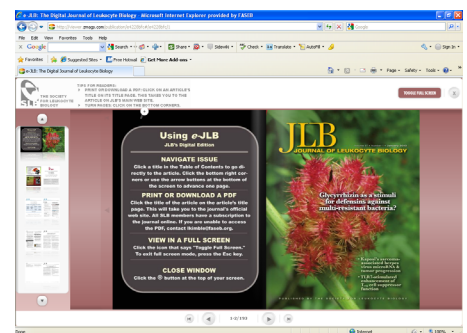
e-JLB: The Digital Journal of Leukocyte Biology - Microsoft Internet Explorer provided by FASEB

http://www.zmags.com/

File Edit View Favorites Tools Help

Google

Search • Share • Sidewiki • Check • Translate • AutoFill • Sign In •

Favorites Suggested Sites • Free Hotmail Get More Add-ons •

e-JLB: The Digital Journal of Leukocyte Biology

Page • Safety • Tools •

THE SOCIETY FOR LEUKOCYTE BIOLOGY

TIPS FOR READING:
• PRINT OR DOWNLOAD A PDF: CLICK ON AN ARTICLE'S TITLE ON ITS TITLE PAGE. THIS TAKES YOU TO THE ARTICLE ON JLB'S MAIN WEB SITE.
• TURN PAGES: CLICK ON THE BOTTOM CORNERS.

TOGGLE FULL SCREEN

Using e-JLB
JLB's Digital Edition

NAVIGATE ISSUE
Click a title in the Table of Contents to go directly to the article. Click the bottom right corners or use the arrow buttons at the bottom of the screen to advance one page.

PRINT OR DOWNLOAD A PDF
Click the title of the article on the article's title page. This will take you to the journal's official web site. All SLB members have a subscription to the journal online. If you are unable to access the PDF, contact lkimble@faseb.org.

VIEW IN A FULL SCREEN
Click the icon that says "Toggle Full Screen." To exit full screen mode, press the Esc key.

CLOSE WINDOW
Click the ⊗ button at the top of your screen.

JLB
JOURNAL OF LEUKOCYTE BIOLOGY

Glycyrrhizin as a stimuli for defensin against multi-resistant bacteria?

1-2 / 191

Done Internet 100%